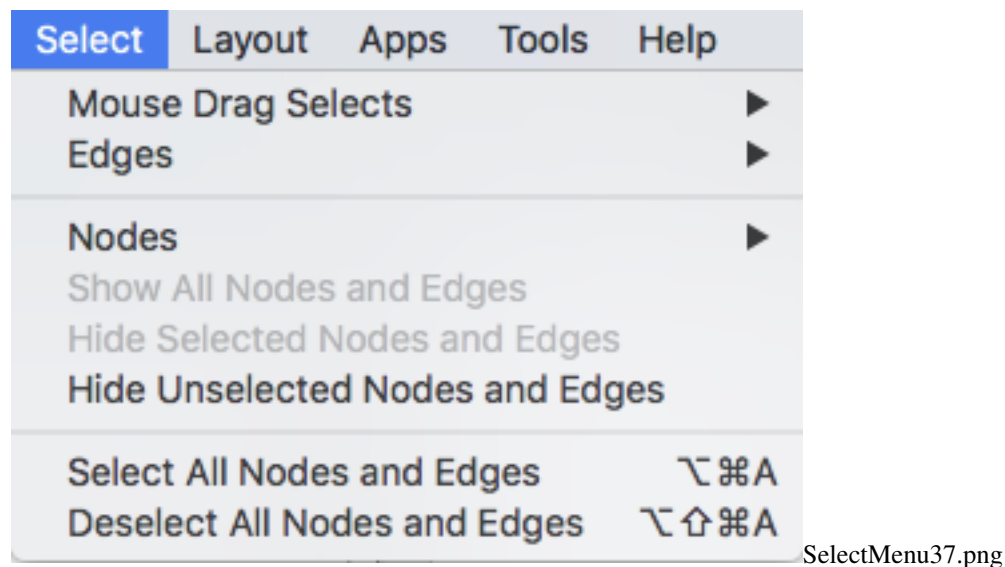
Select Layout Apps Tools Help

Mouse Drag Selects ▶
Edges ▶

Nodes ▶
Show All Nodes and Edges
Hide Selected Nodes and Edges
Hide Unselected Nodes and Edges

Select All Nodes and Edges ⌥⌘A
Deselect All Nodes and Edges ⌥⇧⌘A

SelectMenu37.png